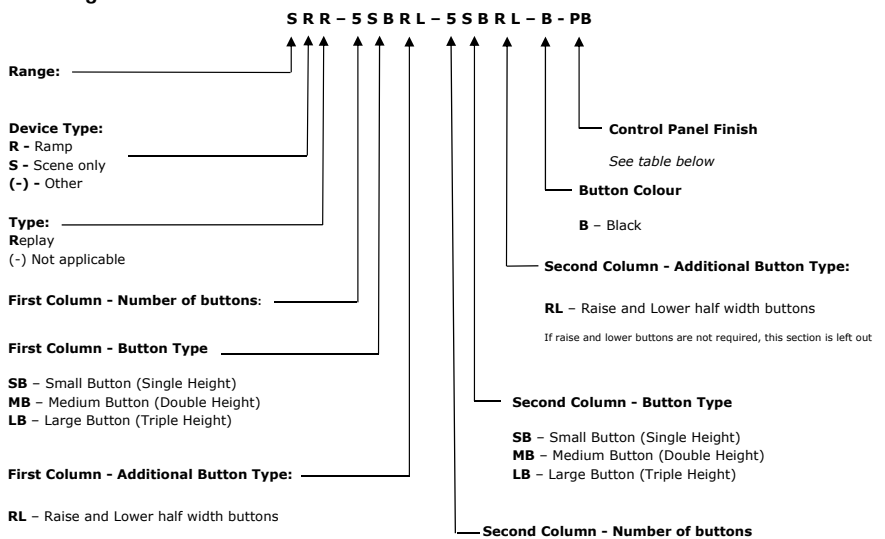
S R R – 5 S B R L – 5 S B R L – B - PB

Range:

Device Type:
R - Ramp
S - Scene only
(-) - Other

Type:
Replay
(-) Not applicable

First Column - Number of buttons:

First Column - Button Type

SB – Small Button (Single Height)
MB – Medium Button (Double Height)
LB – Large Button (Triple Height)

First Column - Additional Button Type:

RL – Raise and Lower half width buttons

Control Panel Finish

See table below

Button Colour

B – Black

Second Column - Additional Button Type:

RL – Raise and Lower half width buttons

If raise and lower buttons are not required, this section is left out

Second Column - Button Type

SB – Small Button (Single Height)
MB – Medium Button (Double Height)
LB – Large Button (Triple Height)

Second Column - Number of buttons